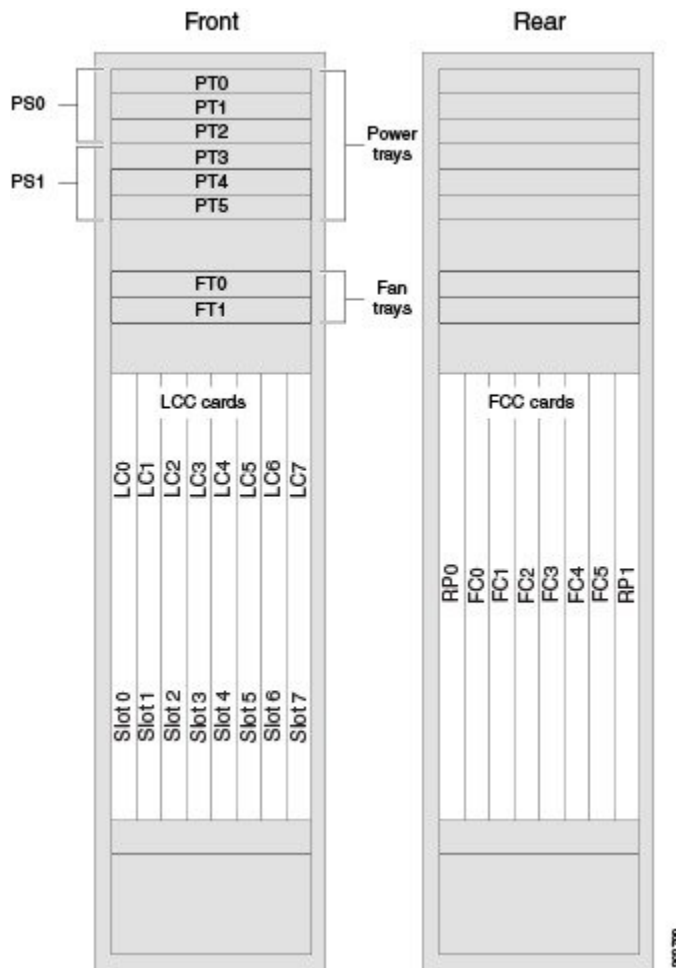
Front

Rear

PS0

PS1

PT0
PT1
PT2
PT3
PT4
PT5

Power trays

FT0
FT1

Fan trays

LCC cards

LC0 LC1 LC2 LC3 LC4 LC5 LC6 LC7

Slot 0 Slot 1 Slot 2 Slot 3 Slot 4 Slot 5 Slot 6 Slot 7

FCC cards

RP0 FC0 FC1 FC2 FC3 FC4 FC5 RP1

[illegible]